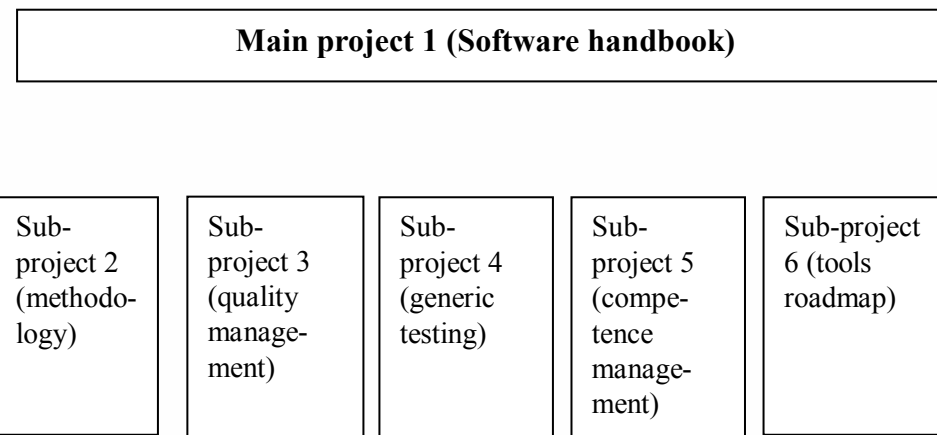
Main project 1 (Software handbook)

Sub-project 2 (methodology)

Sub-project 3 (quality management)

Sub-project 4 (generic testing)

Sub-project 5 (competence management)

Sub-project 6 (tools roadmap)